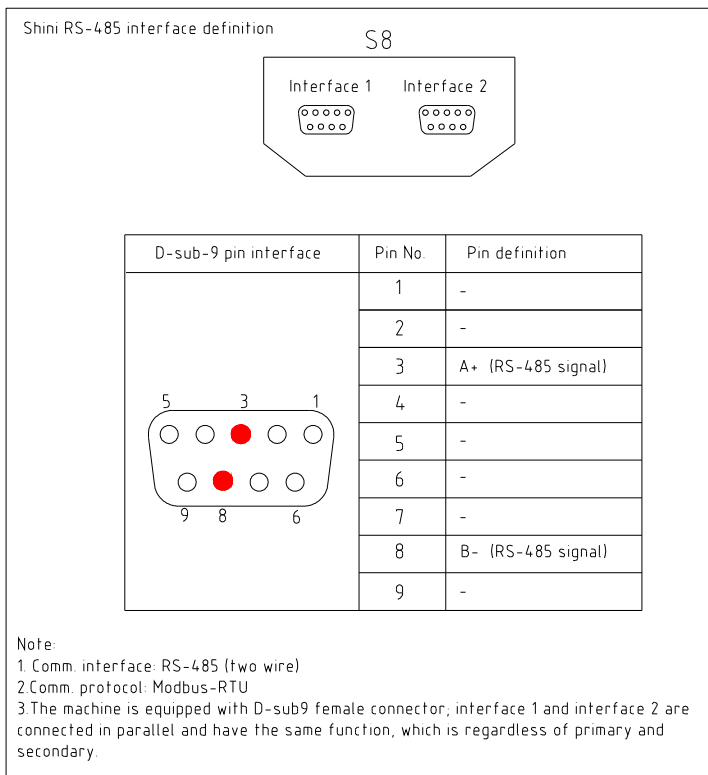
Shini RS-485 interface definition

S8

Interface 1 Interface 2

| D-sub-9 pin interface | Pin No. | Pin definition |
|---|---|---|
| 5 3 1 9 8 6 | 1 | - |
| | 2 | - |
| | 3 | A+ (RS-485 signal) |
| | 4 | - |
| | 5 | - |
| | 6 | - |
| | 7 | - |
| | 8 | B- (RS-485 signal) |
| | 9 | - |

Note:
1. Comm. interface: RS-485 (two wire)
2.Comm. protocol: Modbus-RTU
3.The machine is equipped with D-sub9 female connector; interface 1 and interface 2 are connected in parallel and have the same function, which is regardless of primary and secondary.